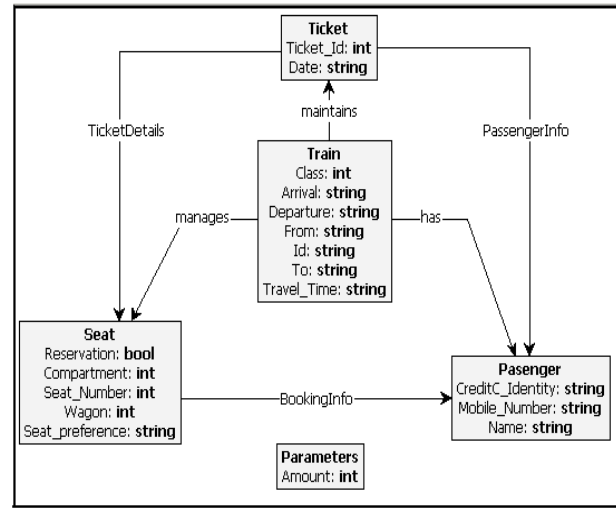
Ticket
Ticket_Id: int
Date: string

TicketDetails

maintains

PassengerInfo

Train
Class: int
Arrival: string
Departure: string
From: string
Id: string
To: string
Travel_Time: string

manages

has

Seat
Reservation: bool
Compartment: int
Seat_Number: int
Wagon: int
Seat_preference: string

BookingInfo

Pasenger
CreditC_Identity: string
Mobile_Number: string
Name: string

Parameters
Amount: int